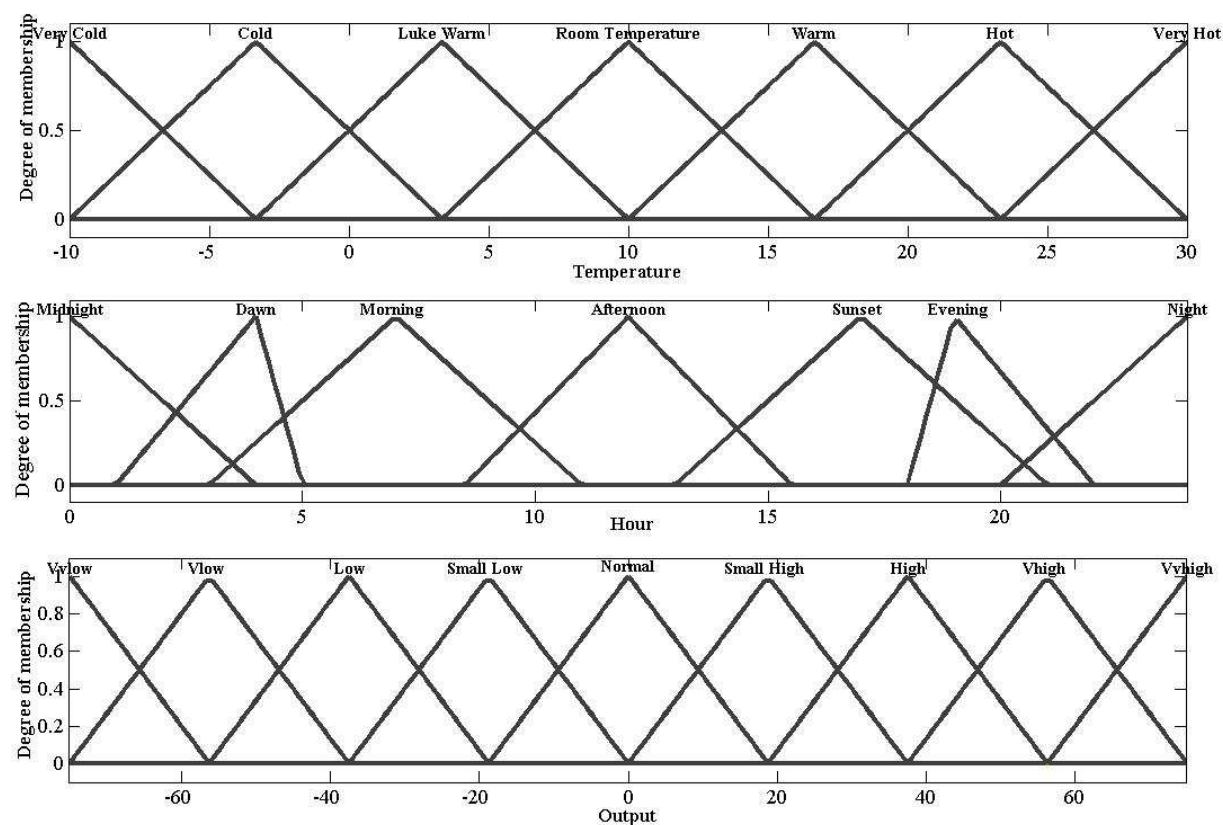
Very Cold Cold Luke Warm Room Temperature Warm Hot Very Hot

Degree of membership

1
0.5
0

-10 -5 0 5 10 15 20 25 30

Temperature

Midnight Dawn Morning Afternoon Sunset Evening Night

Degree of membership

1
0.5
0

0 5 10 15 20

Hour

Vvlow Vlow Low Small Low Normal Small High High Vhigh Vvhigh

Degree of membership

1
0.8
0.6
0.4
0.2
0

-60 -40 -20 0 20 40 60

Output